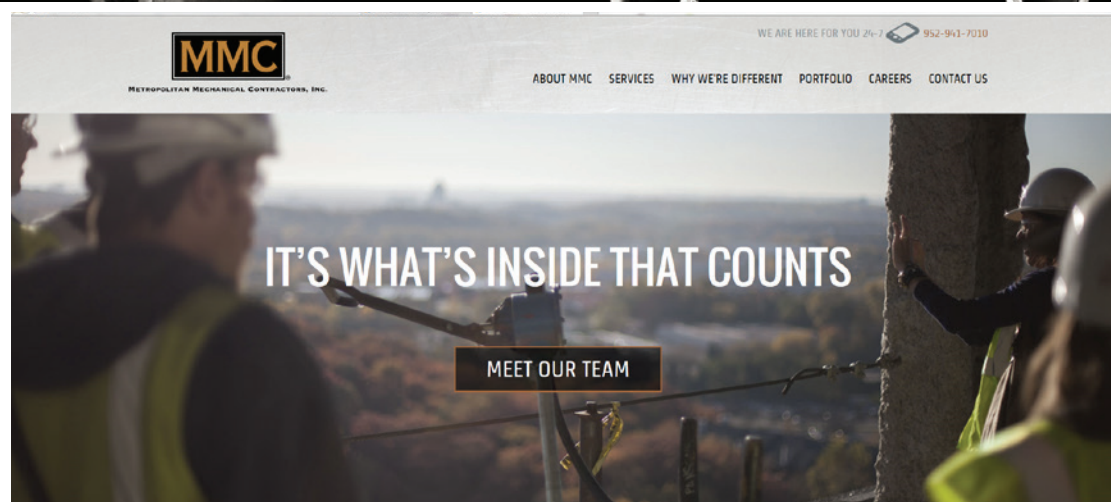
MMC
METROPOLITAN MECHANICAL CONTRACTORS, INC.

WE ARE HERE FOR YOU 24-7 952-941-7010

ABOUT MMC SERVICES WHY WE'RE DIFFERENT PORTFOLIO CAREERS CONTACT US

IT'S WHAT'S INSIDE THAT COUNTS

MEET OUR TEAM